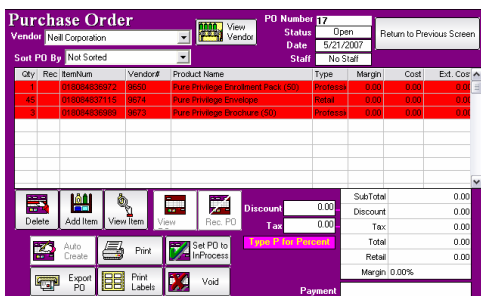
Purchase Order

Vendor Neill Corporation

View Vendor

PO Number 17

Status Open

Date 5/21/2007

Staff No Staff

Return to Previous Screen

Sort PO By Not Sorted

| Qty | Rec | ItemNum | Vendor# | Product Name | Type | Margin | Cost | Ext. Cos |
|---|---|---|---|---|---|---|---|---|
| 1 | | 018084836972 | 9650 | Pure Privilege Enrollment Pack (50) | Professi | 0.00 | 0.00 | 0.0 |
| 48 | | 018084837115 | 9574 | Pure Privilege Envelope | Retail | 0.00 | 0.00 | 0.0 |
| 3 | | 018084836989 | 9673 | Pure Privilege Brochure (50) | Professi | 0.00 | 0.00 | 0.0 |

Delete

Add Item

View Item

View

Rec. PO

Discount 0.00

Tax 0.00

Type P for Percent

Auto Create

Print

Set PO to InProcess

Export PO

Print Labels

Void

SubTotal 0.00

Discount 0.00

Tax 0.00

Total 0.00

Retail 0.00

Margin 0.00%

Payment